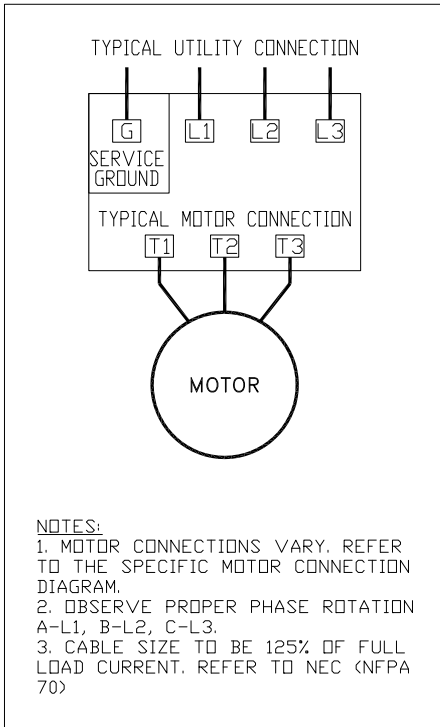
TYPICAL UTILITY CONNECTION

G

SERVICE GROUND

L1

L2

L3

TYPICAL MOTOR CONNECTION

T1

T2

T3

MOTOR

NOTES:
1. MOTOR CONNECTIONS VARY. REFER TO THE SPECIFIC MOTOR CONNECTION DIAGRAM.
2. OBSERVE PROPER PHASE ROTATION A-L1, B-L2, C-L3.
3. CABLE SIZE TO BE 125% OF FULL LOAD CURRENT. REFER TO NEC (NFPA 70)